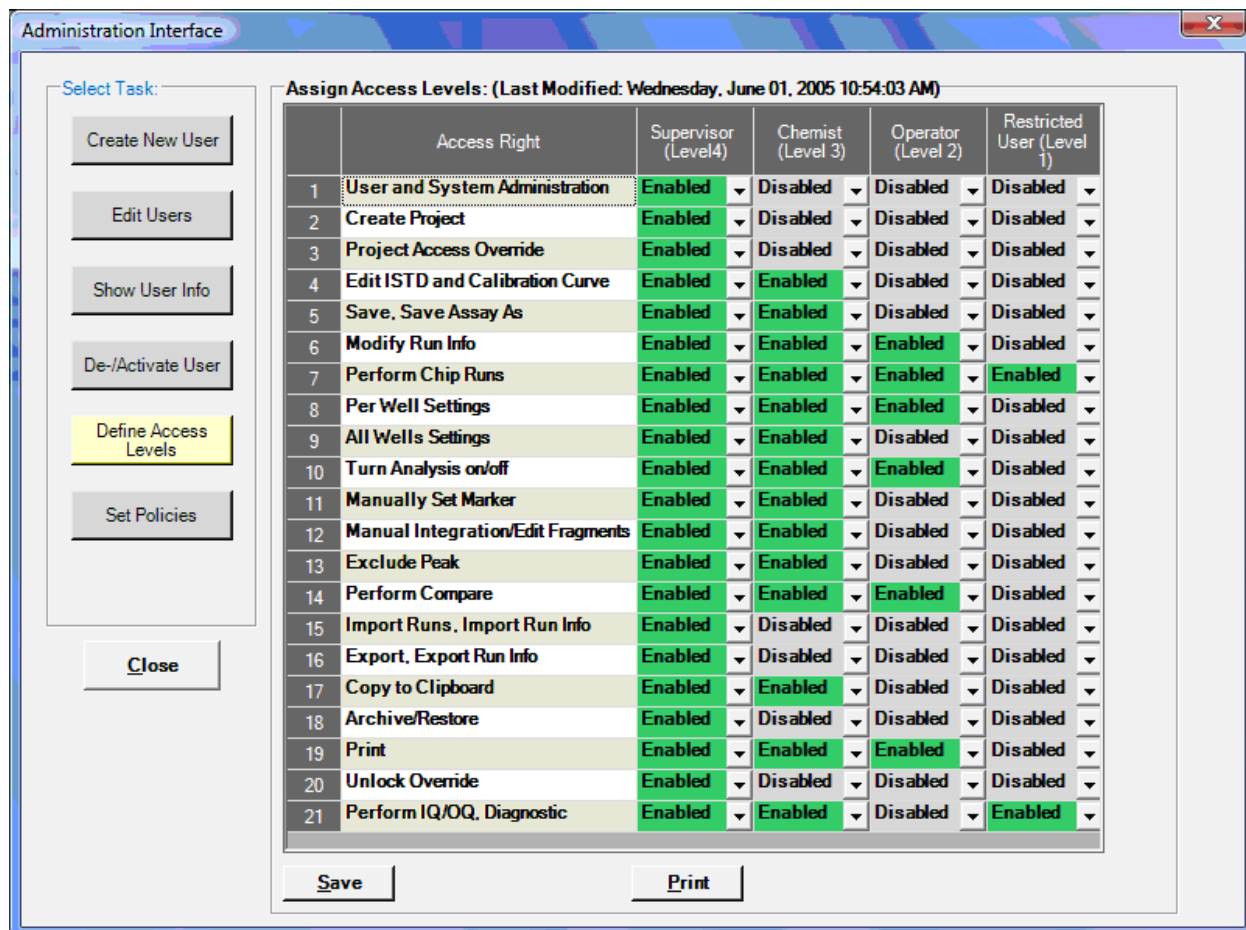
Administration Interface

Select Task:

Create New User

Edit Users

Show User Info

De-/Activate User

Define Access Levels

Set Policies

Close

Assign Access Levels: (Last Modified: Wednesday, June 01, 2005 10:54:03 AM)

| | Access Right | Supervisor (Level4) | Chemist (Level 3) | Operator (Level 2) | Restricted User (Level 1) |
|---|---|---|---|---|---|
| 1 | User and System Administration | Enabled | Disabled | Disabled | Disabled |
| 2 | Create Project | Enabled | Disabled | Disabled | Disabled |
| 3 | Project Access Override | Enabled | Disabled | Disabled | Disabled |
| 4 | Edit ISTD and Calibration Curve | Enabled | Enabled | Disabled | Disabled |
| 5 | Save, Save Assay As | Enabled | Enabled | Disabled | Disabled |
| 6 | Modify Run Info | Enabled | Enabled | Enabled | Disabled |
| 7 | Perform Chip Runs | Enabled | Enabled | Enabled | Enabled |
| 8 | Per Well Settings | Enabled | Enabled | Enabled | Disabled |
| 9 | All Wells Settings | Enabled | Enabled | Disabled | Disabled |
| 10 | Turn Analysis on/off | Enabled | Enabled | Enabled | Disabled |
| 11 | Manually Set Marker | Enabled | Enabled | Disabled | Disabled |
| 12 | Manual Integration/Edit Fragments | Enabled | Enabled | Disabled | Disabled |
| 13 | Exclude Peak | Enabled | Enabled | Disabled | Disabled |
| 14 | Perform Compare | Enabled | Enabled | Enabled | Disabled |
| 15 | Import Runs, Import Run Info | Enabled | Disabled | Disabled | Disabled |
| 16 | Export, Export Run Info | Enabled | Disabled | Disabled | Disabled |
| 17 | Copy to Clipboard | Enabled | Enabled | Disabled | Disabled |
| 18 | Archive/Restore | Enabled | Disabled | Disabled | Disabled |
| 19 | Print | Enabled | Enabled | Enabled | Disabled |
| 20 | Unlock Override | Enabled | Disabled | Disabled | Disabled |
| 21 | Perform IQ/OQ, Diagnostic | Enabled | Enabled | Disabled | Enabled |

Save

Print